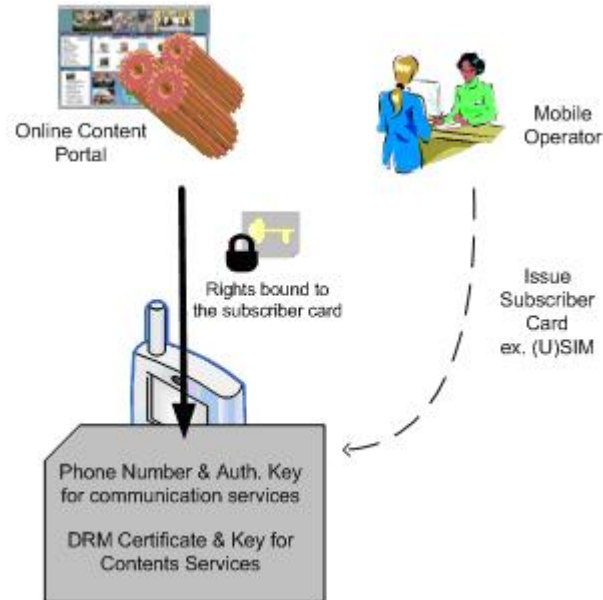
Online Content Portal

Mobile Operator

Rights bound to the subscriber card

Issue Subscriber Card ex. (U)SIM

Phone Number & Auth. Key for communication services

DRM Certificate & Key for Contents Services